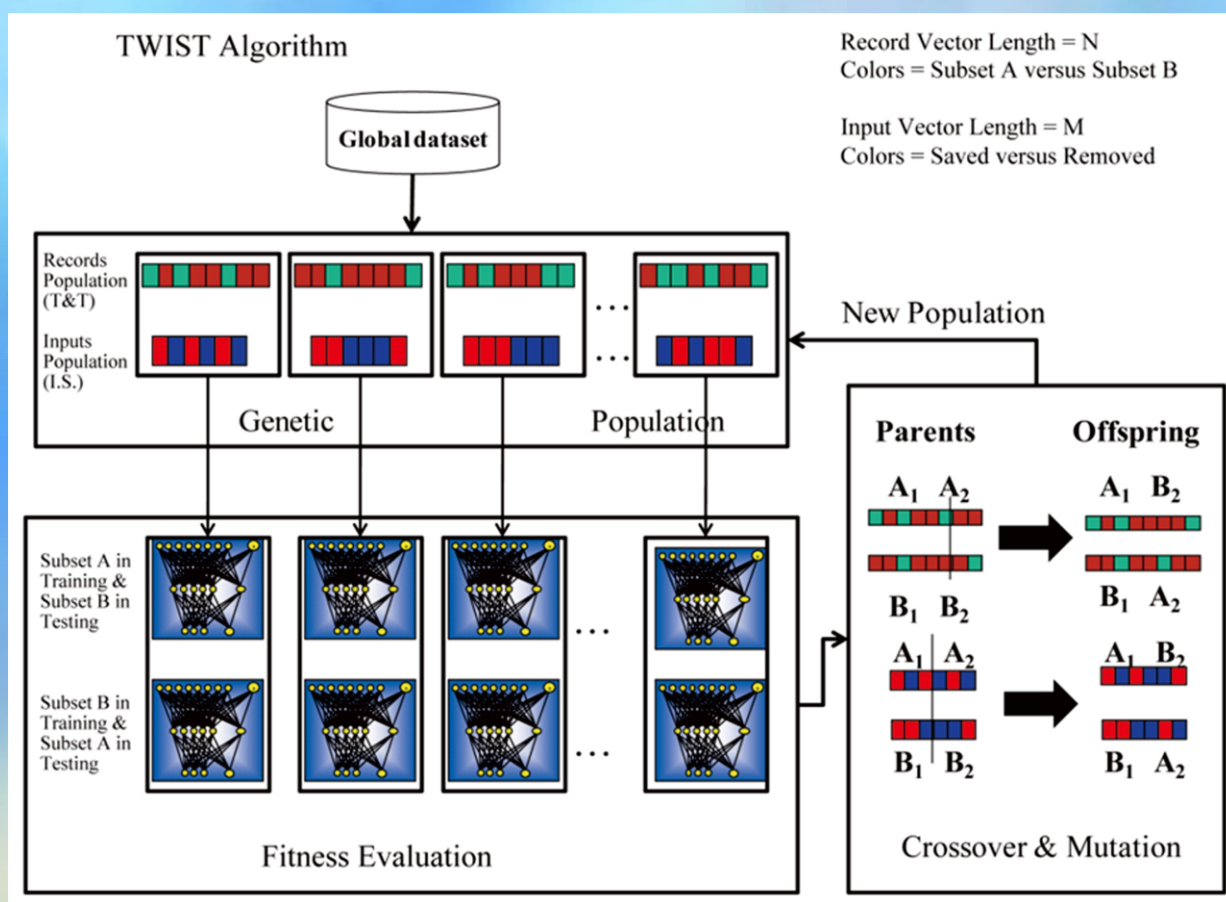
TWIST Algorithm

Record Vector Length = N
Colors = Subset A versus Subset B

Input Vector Length = M
Colors = Saved versus Removed

Global dataset

Records Population (T&T)

Inputs Population (I.S.)

...

...

Genetic Population

New Population

Parents

Offspring

$A_1$ $A_2$

$B_1$ $B_2$

$A_1$ $B_2$

$B_1$ $A_2$

$A_1$ $A_2$

$B_1$ $B_2$

$A_1$ $B_2$

$B_1$ $A_2$

Subset A in Training & Subset B in Testing

Subset B in Training & Subset A in Testing

...

...

Fitness Evaluation

Crossover & Mutation